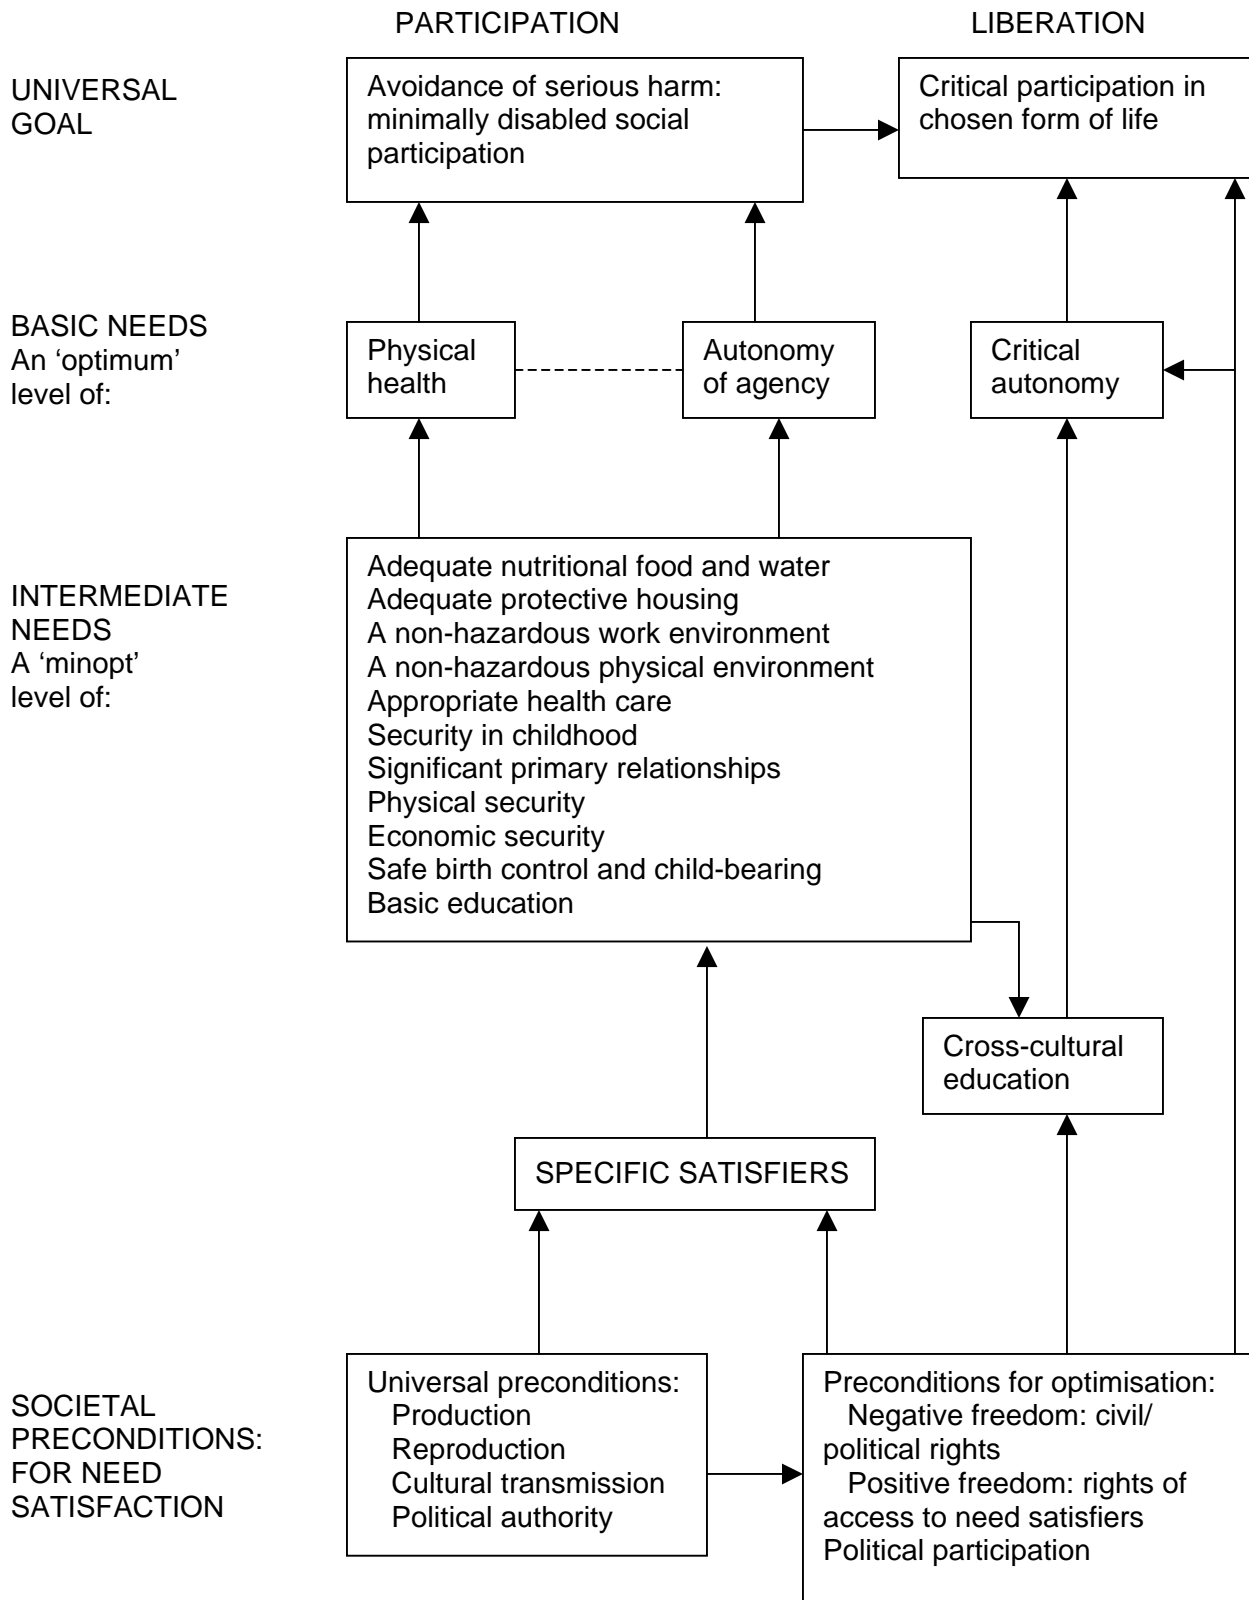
PARTICIPATION

LIBERATION

UNIVERSAL GOAL

Avoidance of serious harm: minimally disabled social participation

Critical participation in chosen form of life

BASIC NEEDS
An 'optimum' level of:

Physical health

Autonomy of agency

Critical autonomy

INTERMEDIATE NEEDS
A 'minopt' level of:

Adequate nutritional food and water
Adequate protective housing
A non-hazardous work environment
A non-hazardous physical environment
Appropriate health care
Security in childhood
Significant primary relationships
Physical security
Economic security
Safe birth control and child-bearing
Basic education

Cross-cultural education

SPECIFIC SATISFIERS

SOCIETAL PRECONDITIONS: FOR NEED SATISFACTION

Universal preconditions:
Production
Reproduction
Cultural transmission
Political authority

Preconditions for optimisation:
Negative freedom: civil/ political rights
Positive freedom: rights of access to need satisfiers
Political participation